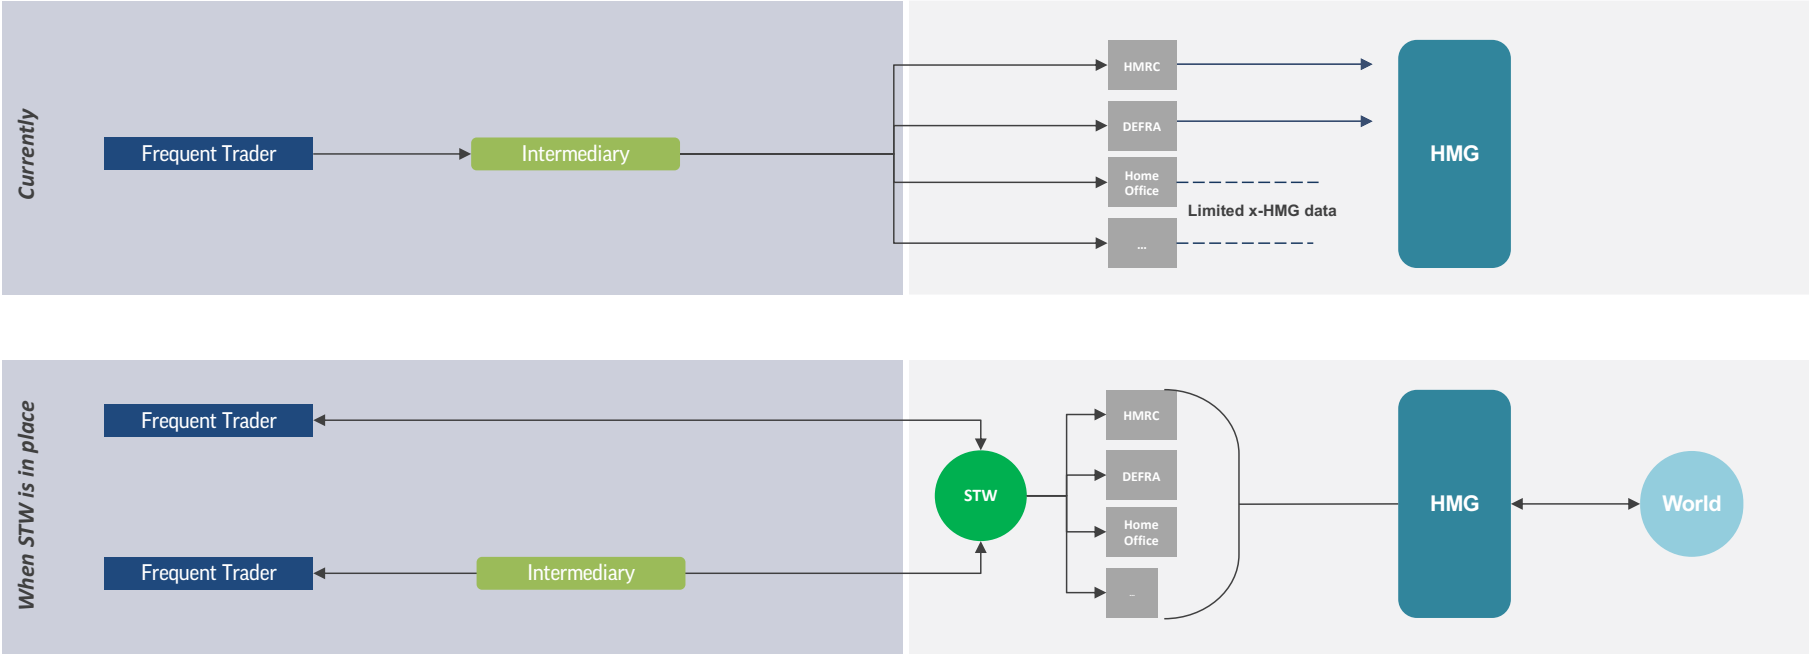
Currently

Frequent Trader

Intermediary

HMRC

DEFRA

Home Office

...

Limited x-HMG data

HMG

When STW is in place

Frequent Trader

Frequent Trader

Intermediary

STW

HMRC

DEFRA

Home Office

...

HMG

World